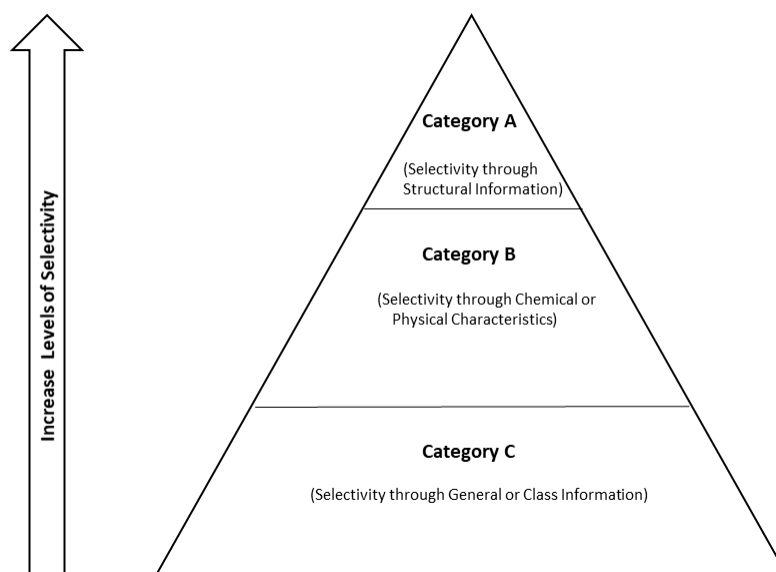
Increase Levels of Selectivity

Category A

(Selectivity through Structural Information)

Category B

(Selectivity through Chemical or Physical Characteristics)

Category C

(Selectivity through General or Class Information)